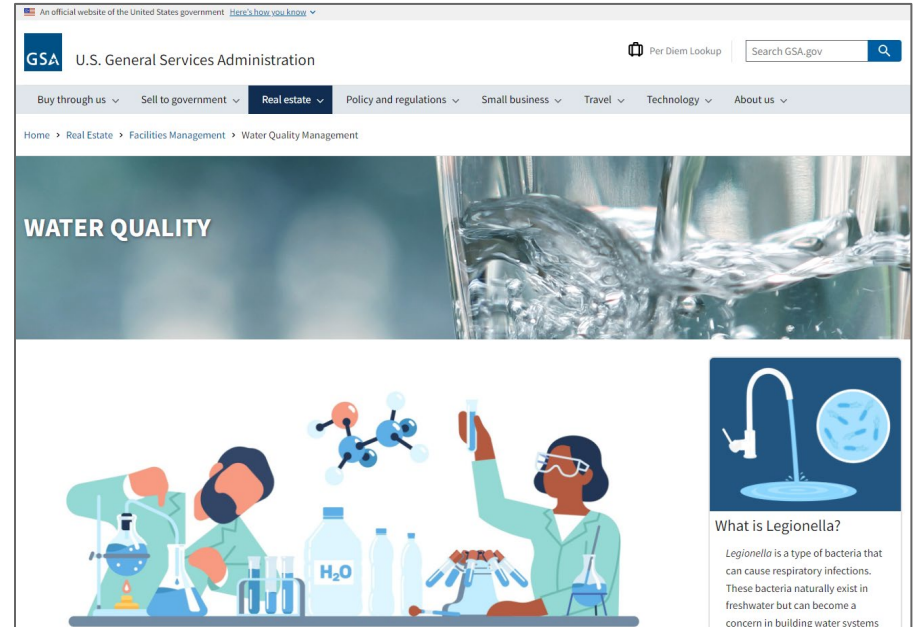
An official website of the United States government Here's how you know

GSA U.S. General Services Administration

Per Diem Lookup

Search GSA.gov

Buy through us Sell to government Real estate Policy and regulations Small business Travel Technology About us

Home > Real Estate > Facilities Management > Water Quality Management

WATER QUALITY

$H_2O$

What is Legionella?

Legionella is a type of bacteria that can cause respiratory infections. These bacteria naturally exist in freshwater but can become a concern in building water systems